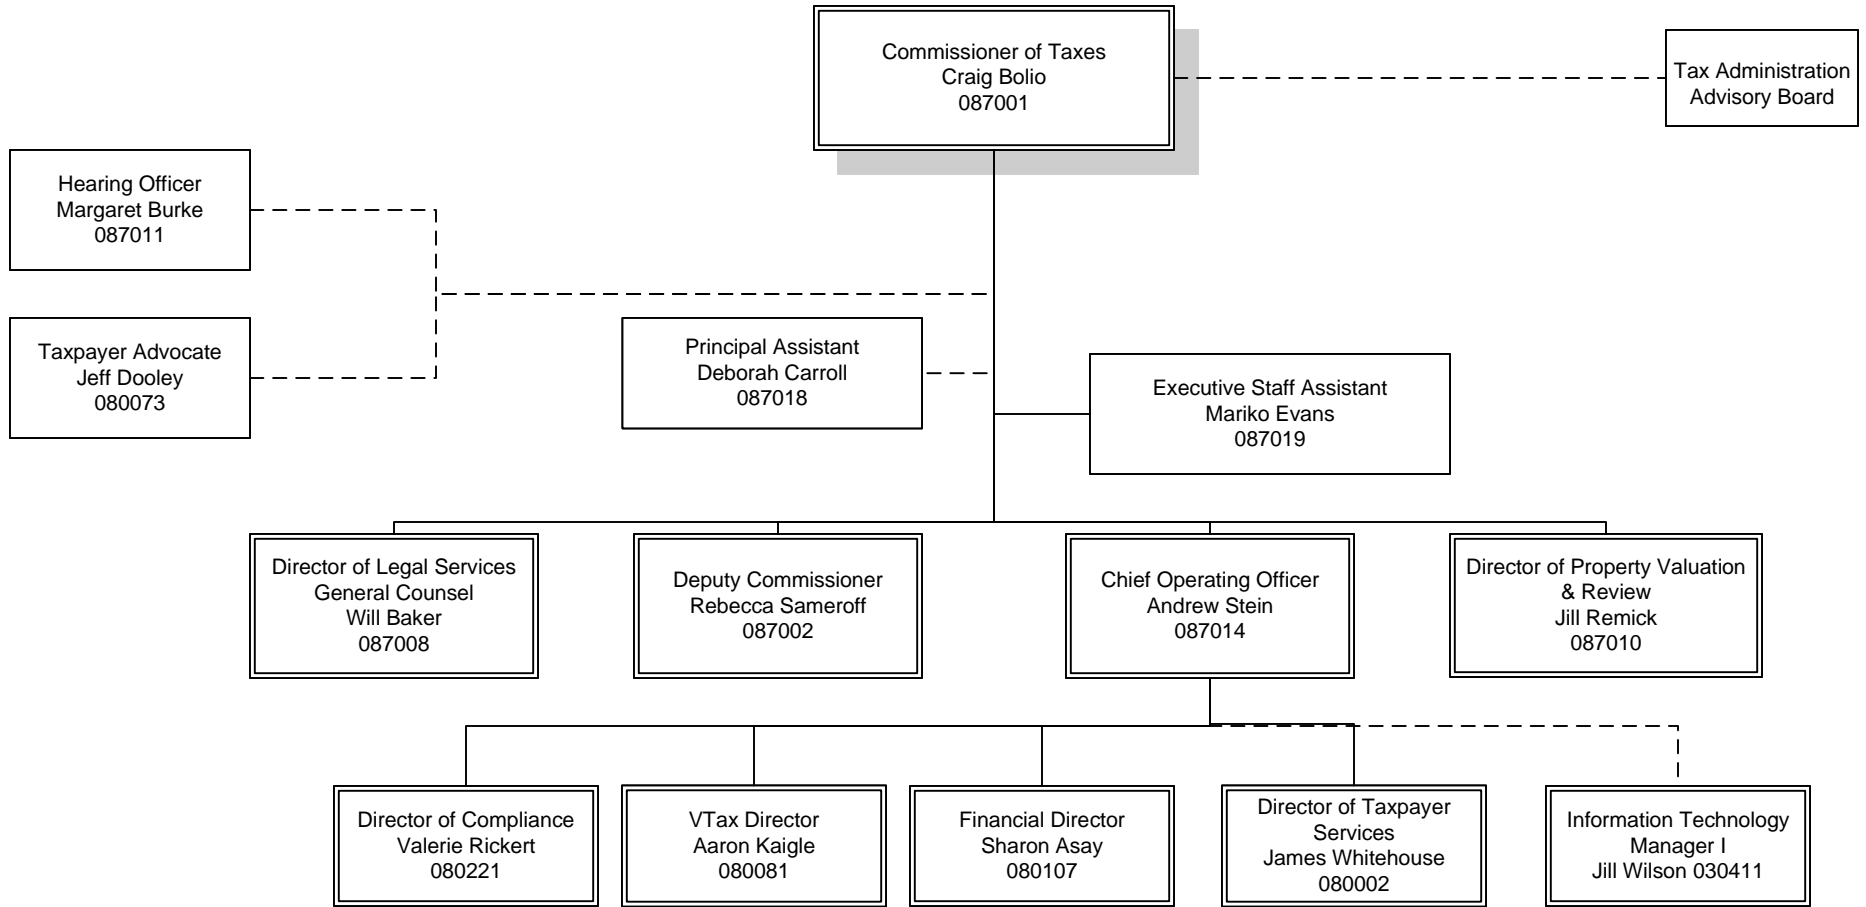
Commissioner of Taxes
Craig Bolio
087001

Tax Administration
Advisory Board

Hearing Officer
Margaret Burke
087011

Taxpayer Advocate
Jeff Dooley
080073

Principal Assistant
Deborah Carroll
087018

Executive Staff Assistant
Mariko Evans
087019

Director of Legal Services
General Counsel
Will Baker
087008

Deputy Commissioner
Rebecca Sameroff
087002

Chief Operating Officer
Andrew Stein
087014

Director of Property Valuation
& Review
Jill Remick
087010

Director of Compliance
Valerie Rickert
080221

VTax Director
Aaron Kaigle
080081

Financial Director
Sharon Asay
080107

Director of Taxpayer
Services
James Whitehouse
080002

Information Technology
Manager I
Jill Wilson 030411